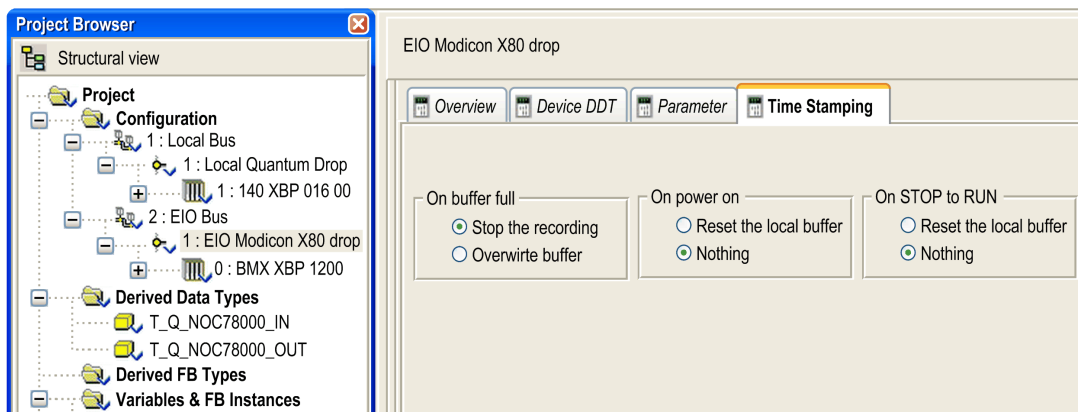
Project Browser

Structural view

Project
Configuration
1 : Local Bus
1 : Local Quantum Drop
1 : 140 XBP 016 00
2 : EIO Bus
1 : EIO Modicon X80 drop
0 : BMX XBP 1200
Derived Data Types
T_Q_NOC78000_IN
T_Q_NOC78000_OUT
Derived FB Types
Variables & FB Instances

EIO Modicon X80 drop

Overview | Device DDT | Parameter | Time Stamping

On buffer full
Stop the recording
Overwirte buffer

On power on
Reset the local buffer
Nothing

On STOP to RUN
Reset the local buffer
Nothing